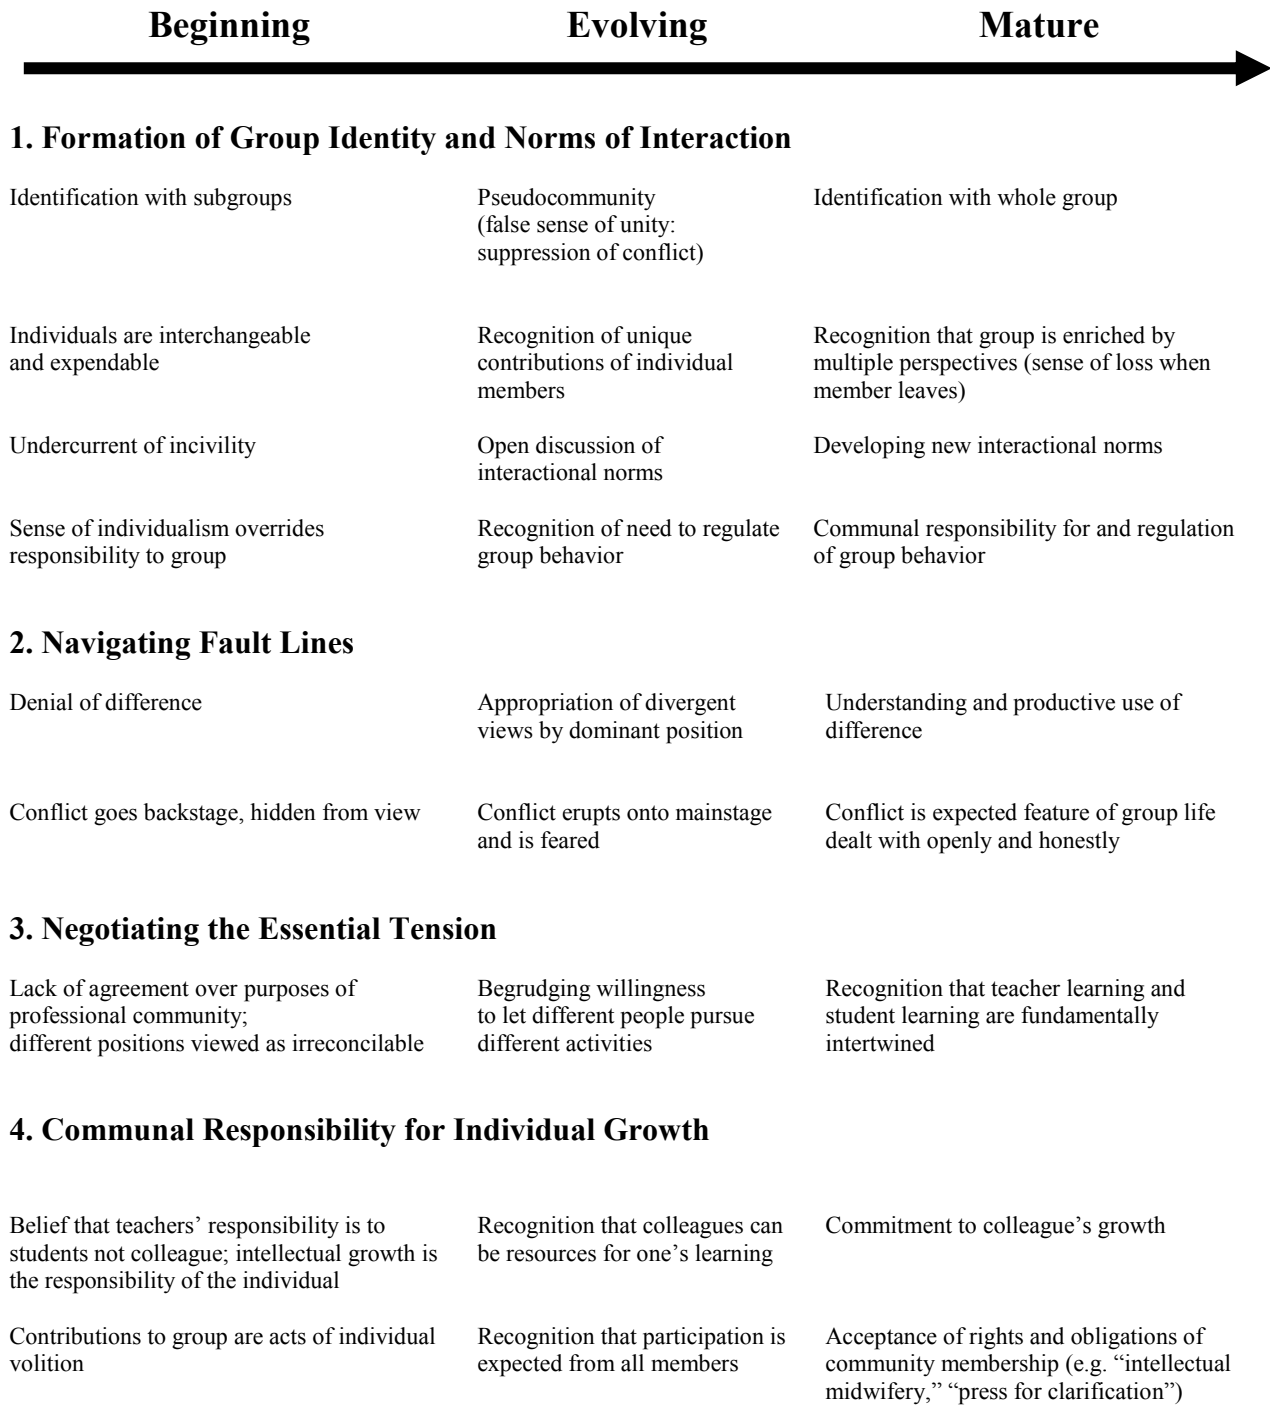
Beginning Evolving Mature

1. Formation of Group Identity and Norms of Interaction

Identification with subgroups

Pseudocommunity (false sense of unity: suppression of conflict)

Identification with whole group

Individuals are interchangeable and expendable

Recognition of unique contributions of individual members

Recognition that group is enriched by multiple perspectives (sense of loss when member leaves)

Undercurrent of incivility

Open discussion of interactional norms

Developing new interactional norms

Sense of individualism overrides responsibility to group

Recognition of need to regulate group behavior

Communal responsibility for and regulation of group behavior

2. Navigating Fault Lines

Denial of difference

Appropriation of divergent views by dominant position

Understanding and productive use of difference

Conflict goes backstage, hidden from view

Conflict erupts onto mainstage and is feared

Conflict is expected feature of group life dealt with openly and honestly

3. Negotiating the Essential Tension

Lack of agreement over purposes of professional community; different positions viewed as irreconcilable

Begrudging willingness to let different people pursue different activities

Recognition that teacher learning and student learning are fundamentally intertwined

4. Communal Responsibility for Individual Growth

Belief that teachers' responsibility is to students not colleague; intellectual growth is the responsibility of the individual

Recognition that colleagues can be resources for one's learning

Commitment to colleague's growth

Contributions to group are acts of individual volition

Recognition that participation is expected from all members

Acceptance of rights and obligations of community membership (e.g. "intellectual midwifery," "press for clarification")